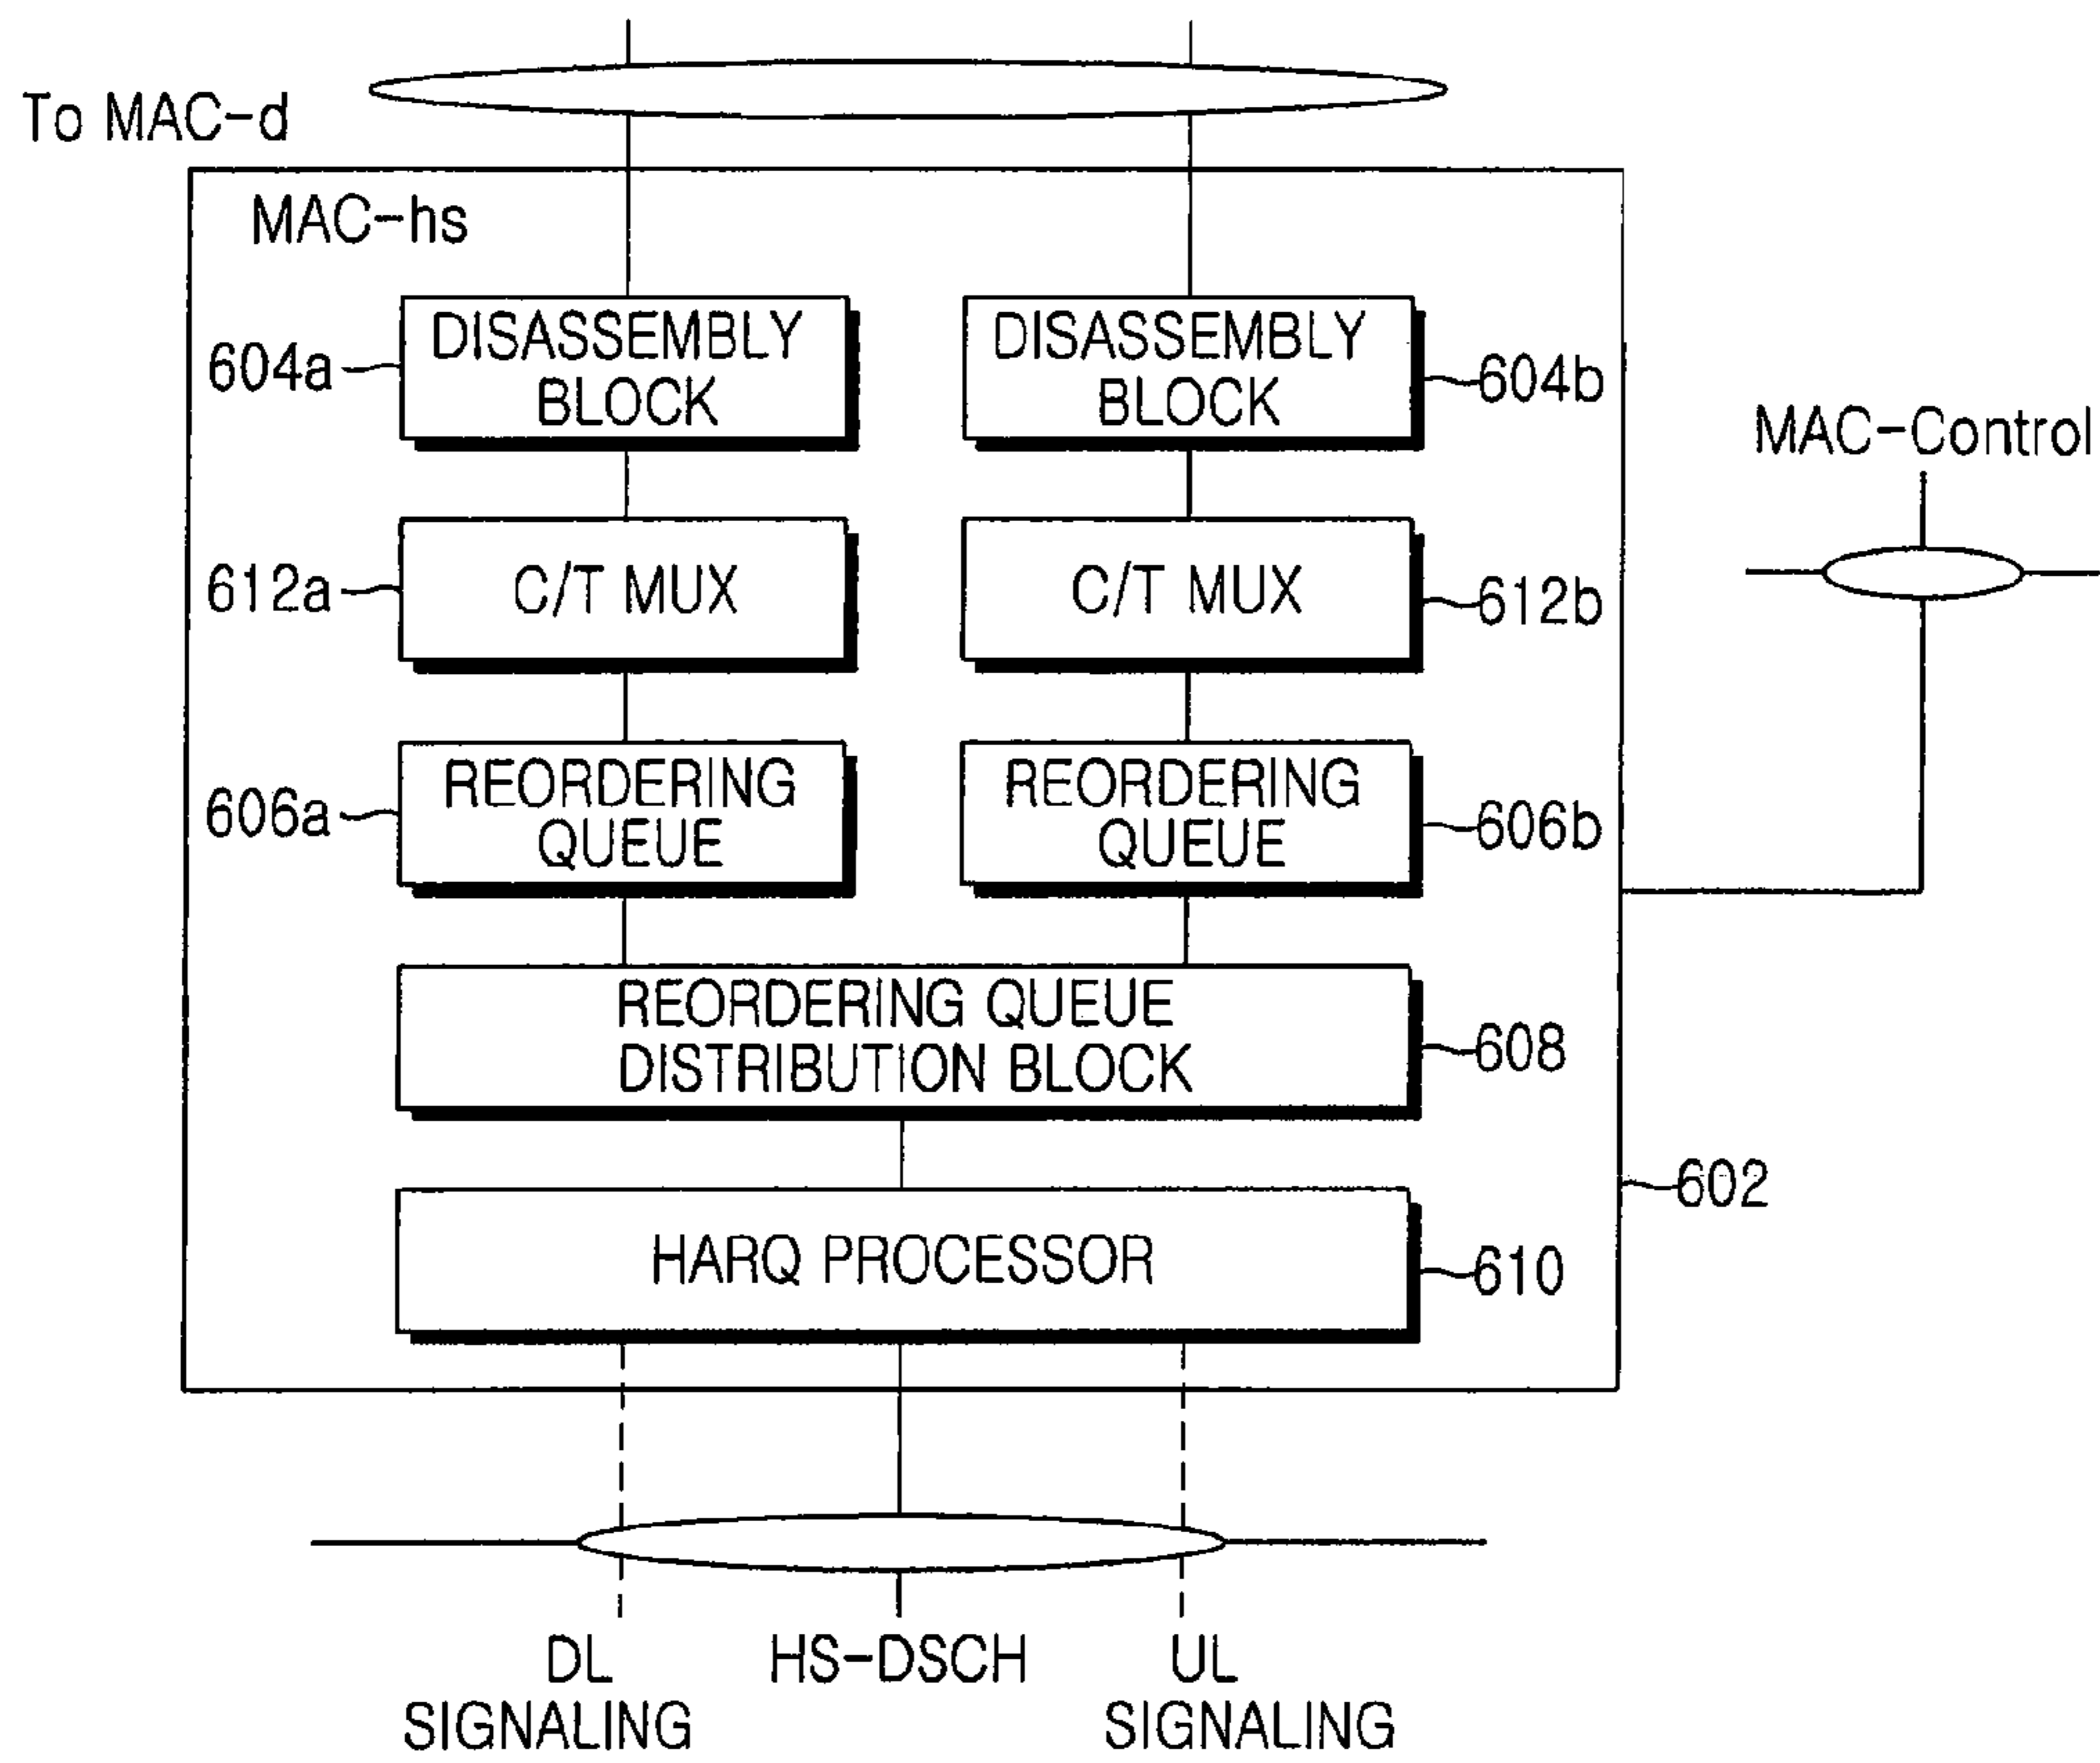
To MAC-d

MAC-hs

604a DISASSEMBLY BLOCK

DISASSEMBLY BLOCK 604b

MAC-Control

612a C/T MUX

C/T MUX 612b

606a REORDERING QUEUE

REORDERING QUEUE 606b

REORDERING QUEUE DISTRIBUTION BLOCK 608

602

HARQ PROCESSOR 610

DL SIGNALING

HS-DSCH

UL SIGNALING